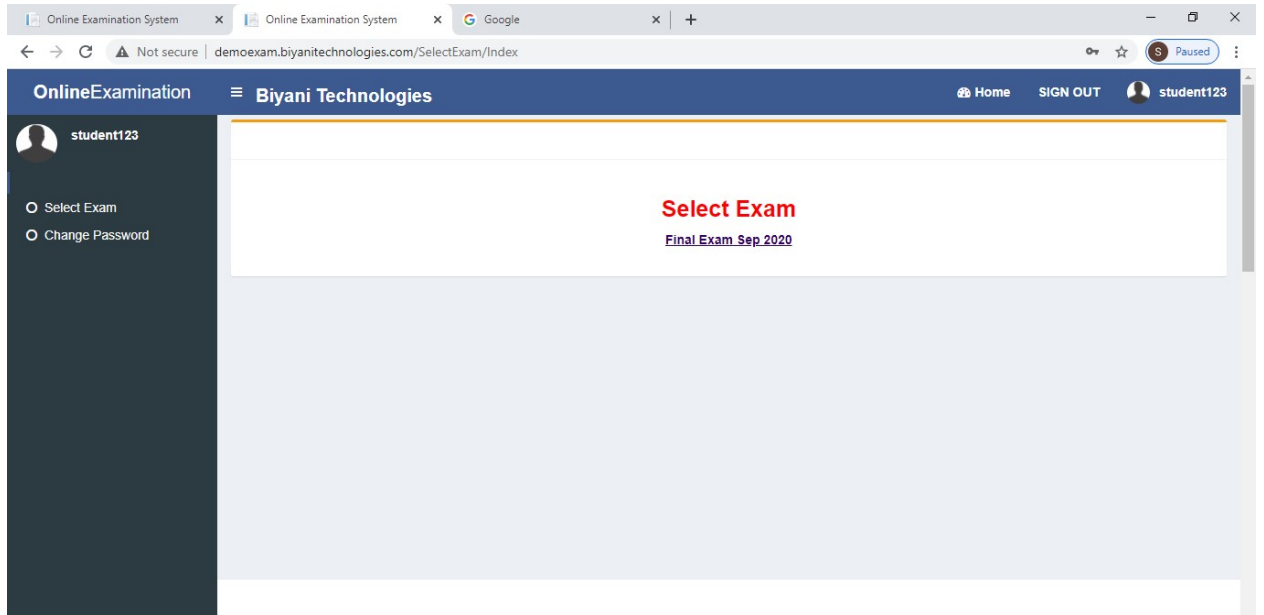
Online Examination System ×
Online Examination System ×
G Google ×
+

Not secure | demoexam.biyanitechnologies.com/SelectExam/Index

S Paused

OnlineExamination
≡ Biyani Technologies
Home
SIGN OUT
student123

student123

Select Exam
Change Password

Select Exam
Final Exam Sep 2020